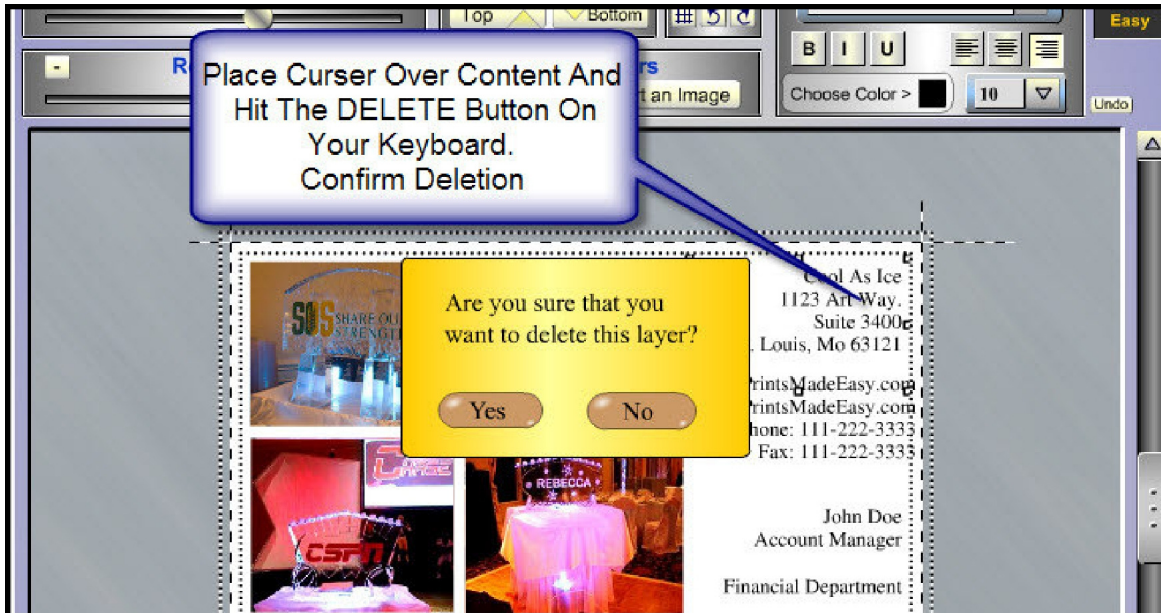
Top
Bottom
Easy
B I U
Choose Color >
10
Undo
-
R
rs
rt an Image

Place Curser Over Content And Hit The DELETE Button On Your Keyboard.
Confirm Deletion

Cool As Ice
1123 Art Way,
Suite 3400
. Louis, Mo 63121

PrintsMadeEasy.com
PrintsMadeEasy.com
hone: 111-222-3333
Fax: 111-222-3333

John Doe
Account Manager

Financial Department

SOS SHARE OU STRENGT
REBECCA
ESPN

Are you sure that you want to delete this layer?

Yes
No